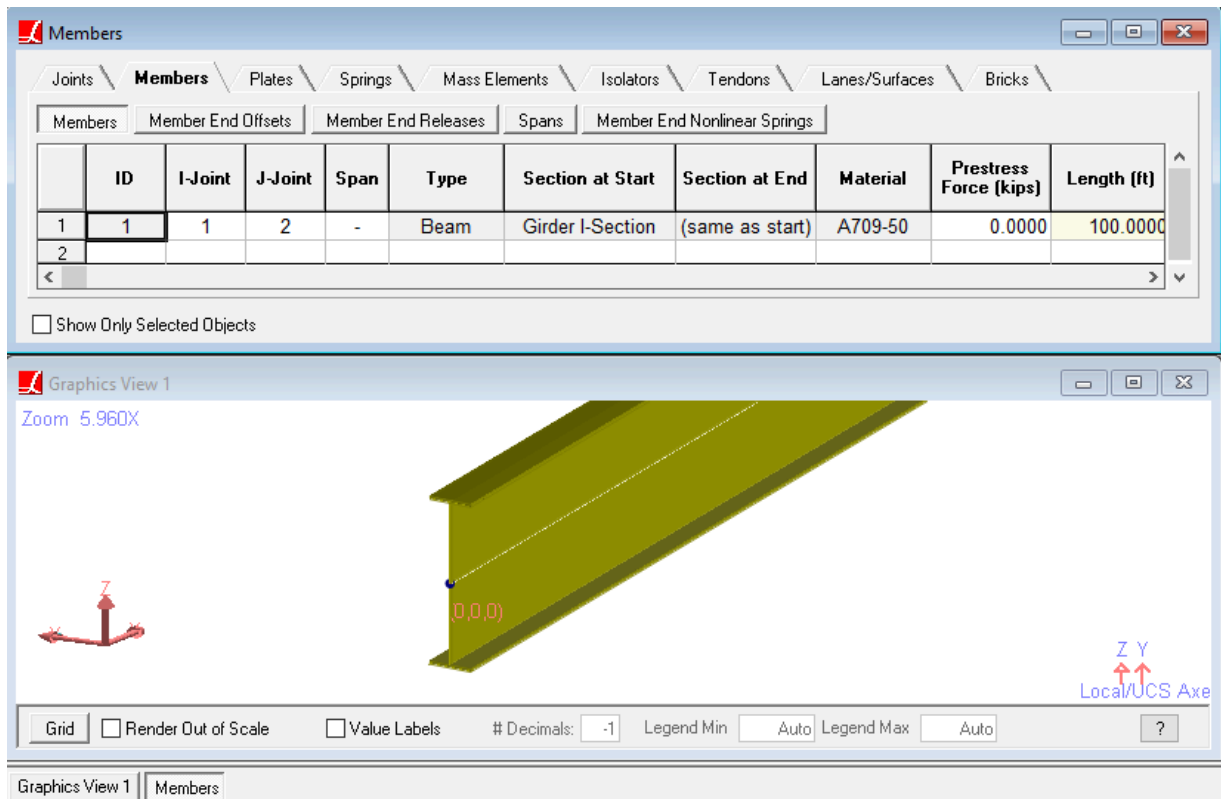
Members

Joints | Members | Plates | Springs | Mass Elements | Isolators | Tendons | Lanes/Surfaces | Bricks

Members | Member End Offsets | Member End Releases | Spans | Member End Nonlinear Springs

| | ID | I-Joint | J-Joint | Span | Type | Section at Start | Section at End | Material | Prestress Force (kips) | Length (ft) |
|---|---|---|---|---|---|---|---|---|---|---|
| 1 | 1 | 1 | 2 | - | Beam | Girder I-Section | (same as start) | A709-50 | 0.0000 | 100.0000 |
| 2 | | | | | | | | | | |

Show Only Selected Objects

Graphics View 1

Zoom 5.960X

Z

X

(0,0,0)

Z Y

Local/UCS Axe

Grid | Render Out of Scale | Value Labels | # Decimals: -1 | Legend Min Auto | Legend Max Auto | ?

Graphics View 1 | Members